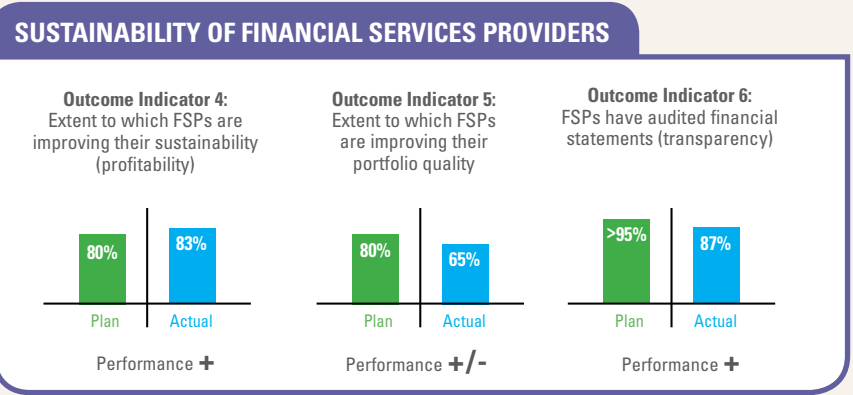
SUSTAINABILITY OF FINANCIAL SERVICES PROVIDERS

Outcome Indicator 4:
Extent to which FSPs are improving their sustainability (profitability)

80%
83%
Plan
Actual

Performance +

Outcome Indicator 5:
Extent to which FSPs are improving their portfolio quality

80%
65%
Plan
Actual

Performance +/-

Outcome Indicator 6:
FSPs have audited financial statements (transparency)

>95%
87%
Plan
Actual

Performance +